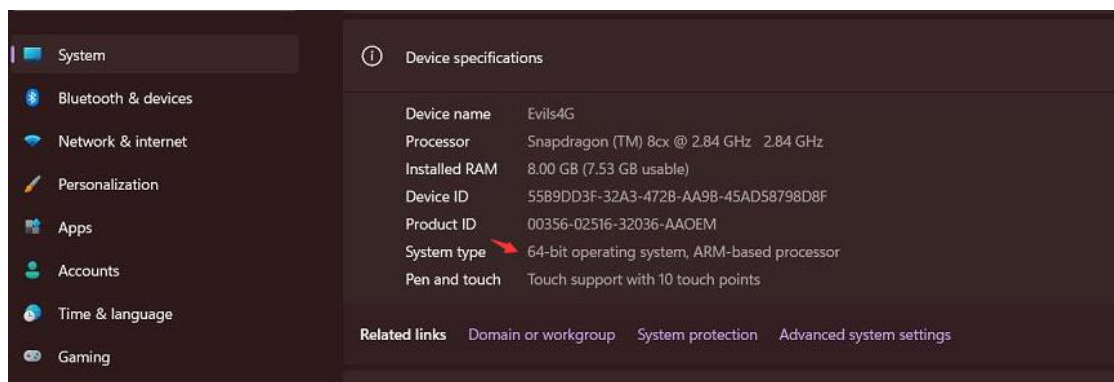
System
Bluetooth & devices
Network & internet
Personalization
Apps
Accounts
Time & language
Gaming

Device specifications

| | |
|---|---|
| Device name | Evils4G |
| Processor | Snapdragon (TM) 8cx @ 2.84 GHz 2.84 GHz |
| Installed RAM | 8.00 GB (7.53 GB usable) |
| Device ID | 55B9DD3F-32A3-472B-AA9B-45AD58798D8F |
| Product ID | 00356-02516-32036-AAOEM |
| System type | 64-bit operating system, ARM-based processor |
| Pen and touch | Touch support with 10 touch points |

Related links Domain or workgroup System protection Advanced system settings